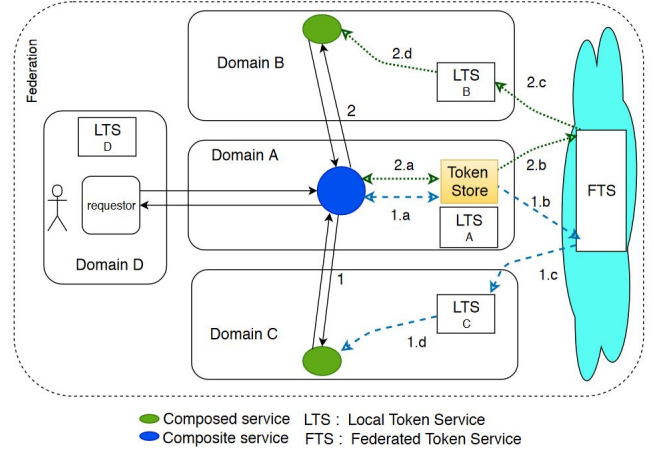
Federation

Domain B

LTS
B

2.d

2.c

2

Domain A

LTS
D

requestor

Domain D

2.a

Token Store

2.b

FTS

1.a

LTS
A

1.b

1

1.c

Domain C

LTS
C

1.d

Composed service LTS : Local Token Service
Composite service FTS : Federated Token Service